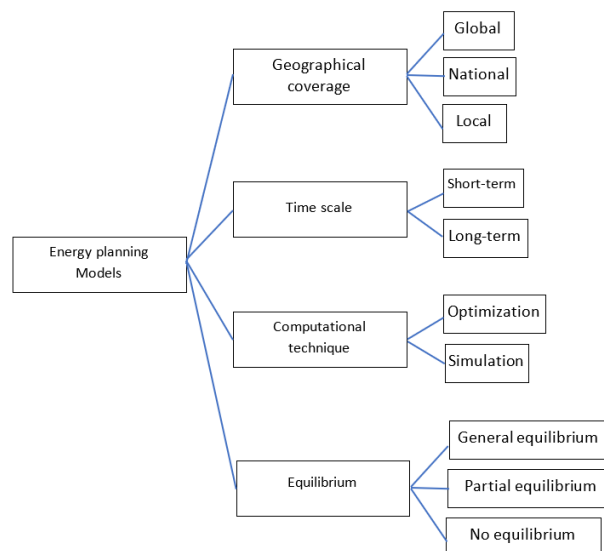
Energy planning Models

Geographical coverage

Global

National

Local

Time scale

Short-term

Long-term

Computational technique

Optimization

Simulation

Equilibrium

General equilibrium

Partial equilibrium

No equilibrium